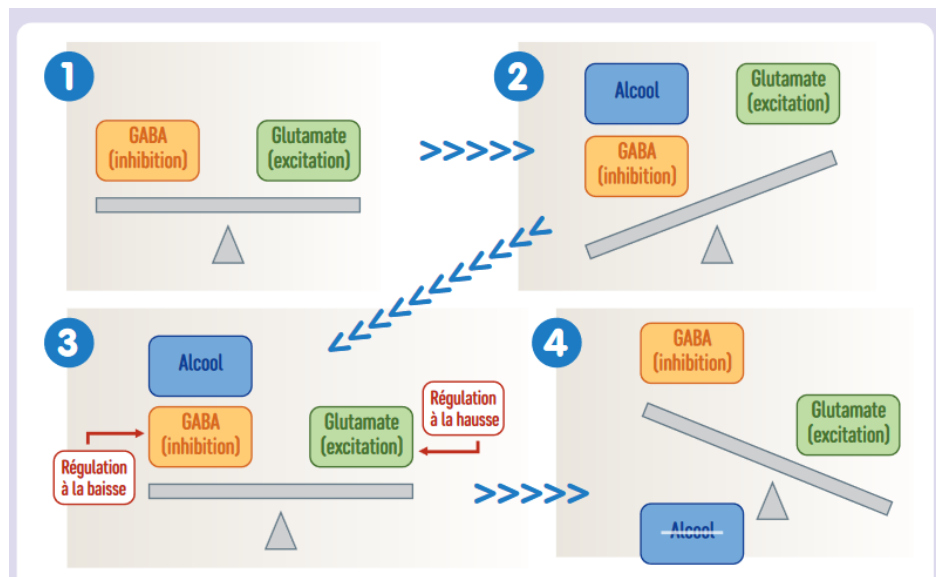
1

GABA (inhibition)

Glutamate (excitation)

2

Alcool

GABA (inhibition)

Glutamate (excitation)

3

Alcool

GABA (inhibition)

Régulation à la baisse

Glutamate (excitation)

Régulation à la hausse

4

GABA (inhibition)

Glutamate (excitation)

~~Alcool~~